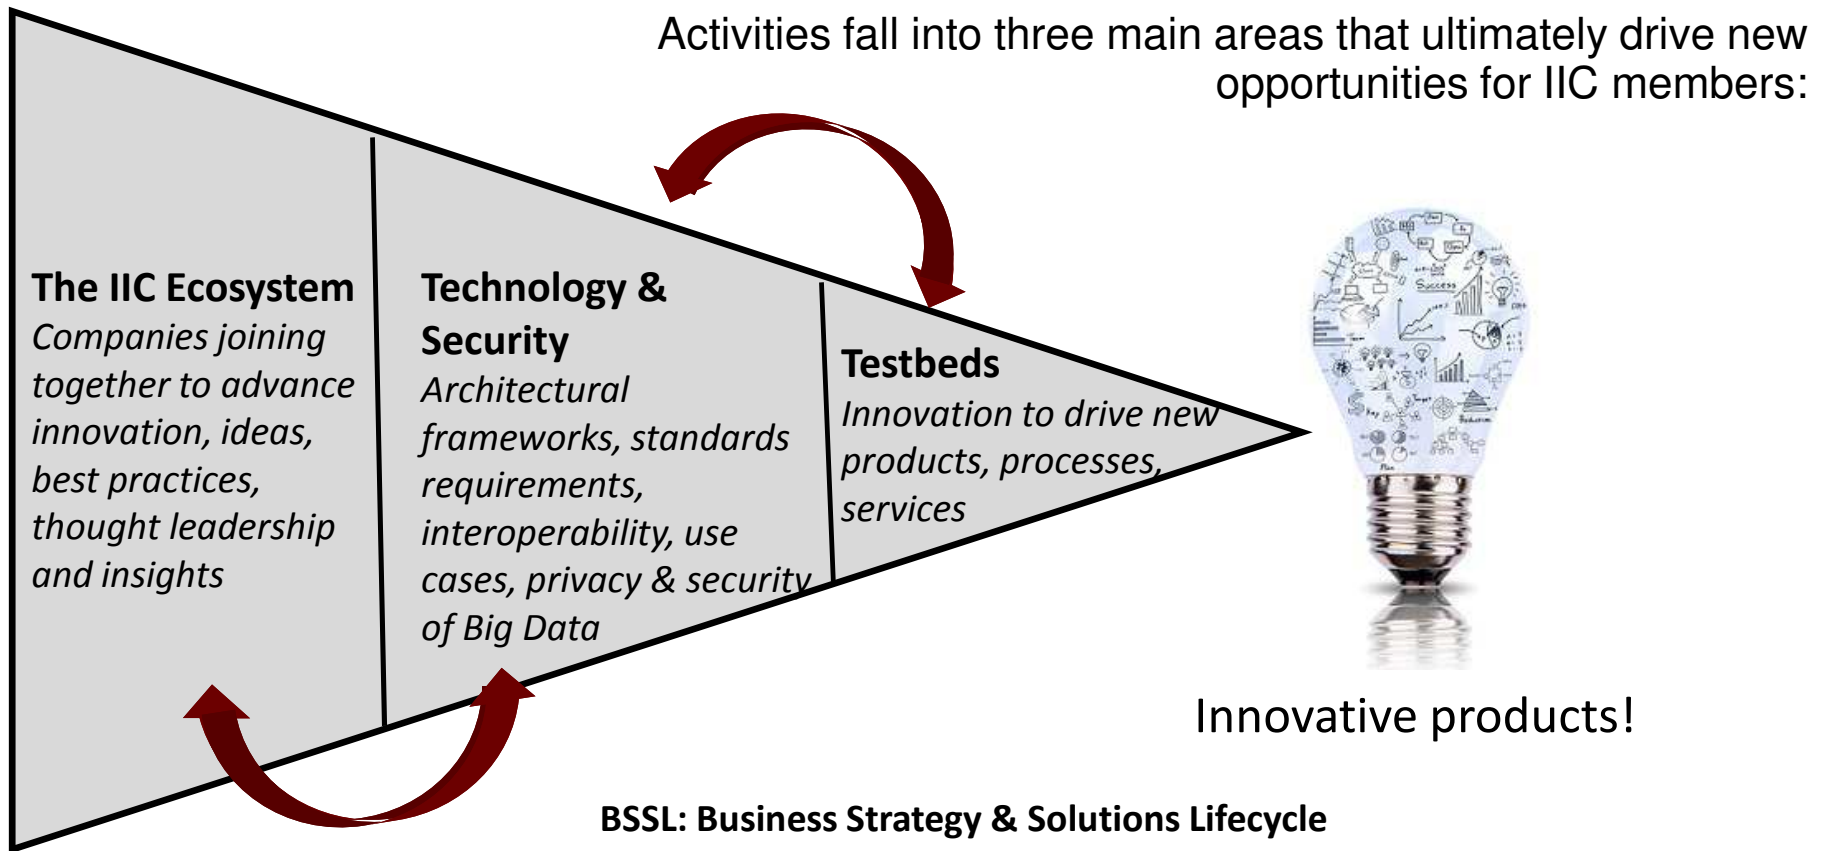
Activities fall into three main areas that ultimately drive new opportunities for IIC members:

**The IIC Ecosystem**
*Companies joining together to advance innovation, ideas, best practices, thought leadership and insights*

**Technology & Security**
*Architectural frameworks, standards requirements, interoperability, use cases, privacy & security of Big Data*

**Testbeds**
*Innovation to drive new products, processes, services*

Success

Innovative products!

BSSL: Business Strategy & Solutions Lifecycle